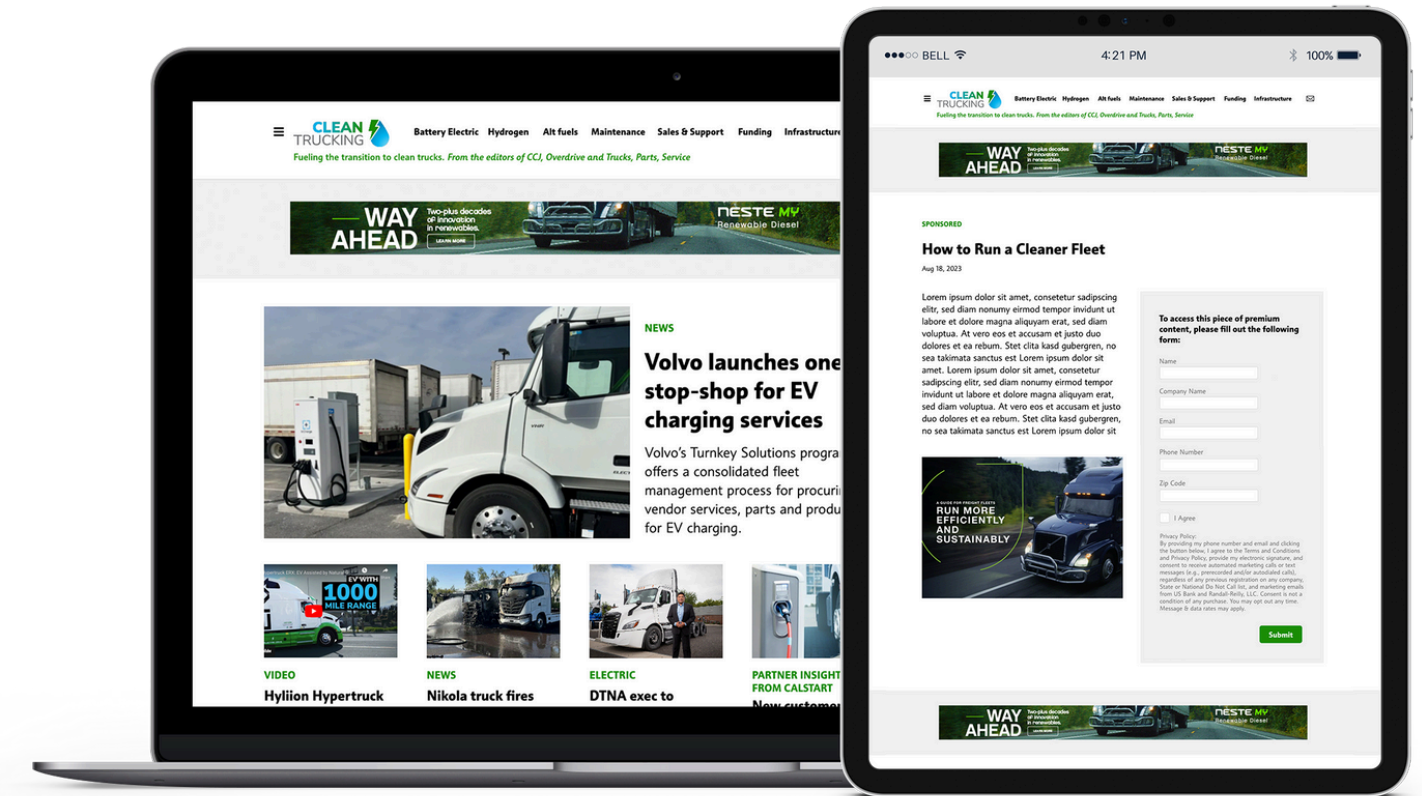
CLEAN TRUCKING

Battery Electric Hydrogen Alt fuels Maintenance Sales & Support Funding Infrastructure

Fueling the transition to clean trucks. From the editors of CCJ, Overdrive and Trucks, Parts, Service

WAY AHEAD Two-plus decades of innovation in renewables. LEARN MORE NESTE MY Renewable Diesel

NEWS

Volvo launches one stop-shop for EV charging services

Volvo's Turnkey Solutions progra offers a consolidated fleet management process for procuri vendor services, parts and produ for EV charging.

EV WITH 1000 MILE RANGE

VIDEO
Hyliion Hypertruck

NEWS
Nikola truck fires

ELECTRIC
DTNA exec to

PARTNER INSIGHT FROM CALSTART
New customer

BELL 4:21 PM 100%

CLEAN TRUCKING

Battery Electric Hydrogen Alt fuels Maintenance Sales & Support Funding Infrastructure

Fueling the transition to clean trucks. From the editors of CCJ, Overdrive and Trucks, Parts, Service

WAY AHEAD Two-plus decades of innovation in renewables. LEARN MORE NESTE MY Renewable Diesel

SPONSORED

How to Run a Cleaner Fleet

Aug 18, 2023

Lorem ipsum dolor sit amet, consetetur sadipscing elitr, sed diam nonumy eirmod tempor invidunt ut labore et dolore magna aliquyam erat, sed diam voluptua. At vero eos et accusam et justo duo dolores et ea rebum. Stet clita kasd gubergren, no sea takimata sanctus est Lorem ipsum dolor sit amet. Lorem ipsum dolor sit amet, consetetur sadipscing elitr, sed diam nonumy eirmod tempor invidunt ut labore et dolore magna aliquyam erat, sed diam voluptua. At vero eos et accusam et justo duo dolores et ea rebum. Stet clita kasd gubergren, no sea takimata sanctus est Lorem ipsum dolor sit

A GUIDE FOR FREIGHT FLEETS
RUN MORE EFFICIENTLY AND SUSTAINABLY

To access this piece of premium content, please fill out the following form:

Name

Company Name

Email

Phone Number

Zip Code

I Agree

Privacy Policy:
By providing my phone number and email and clicking the button below, I agree to the Terms and Conditions and Privacy Policy, provide my electronic signature, and consent to receive automated marketing calls or text messages (e.g., prerecorded and/or autodialed calls), regardless of any previous registration on any company, State or National Do Not Call list, and marketing emails from US Bank and Randall-Reilly, LLC. Consent is not a condition of any purchase. You may opt out any time. Message & data rates may apply.

Submit

WAY AHEAD Two-plus decades of innovation in renewables. LEARN MORE NESTE MY Renewable Diesel